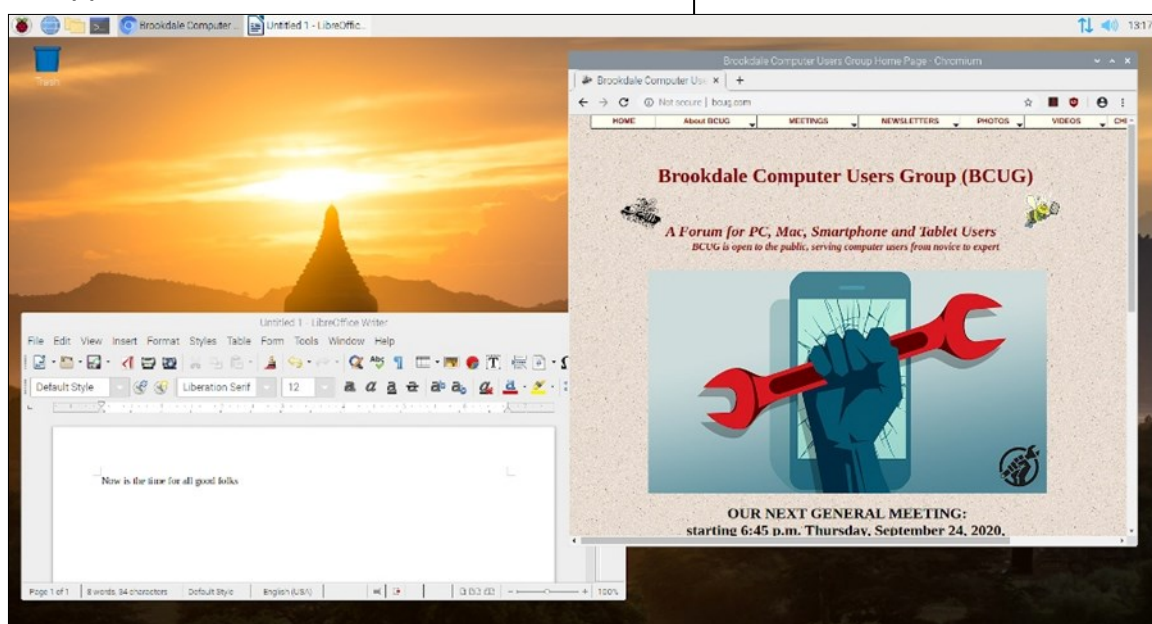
Brookdale Computer ... Untitled 1 - LibreOffic...

13:17

Trash

Brookdale Computer Users Group Home Page - Chromium

Brookdale Computer Use ×

Not secure | bcug.com

HOME About BCUG MEETINGS NEWSLETTERS PHOTOS VIDEOS CHI

Brookdale Computer Users Group (BCUG)

A Forum for PC, Mac, Smartphone and Tablet Users

BCUG is open to the public, serving computer users from novice to expert

OUR NEXT GENERAL MEETING:

starting 6:45 p.m. Thursday, September 24, 2020.

Untitled 1 - LibreOffice Writer

File Edit View Insert Format Styles Table Form Tools Window Help

Default Style Liberation Serif 12

Now is the time for all good folks

Page 1 of 1 | 8 words, 34 characters | Default Style | English (USA) | 100%